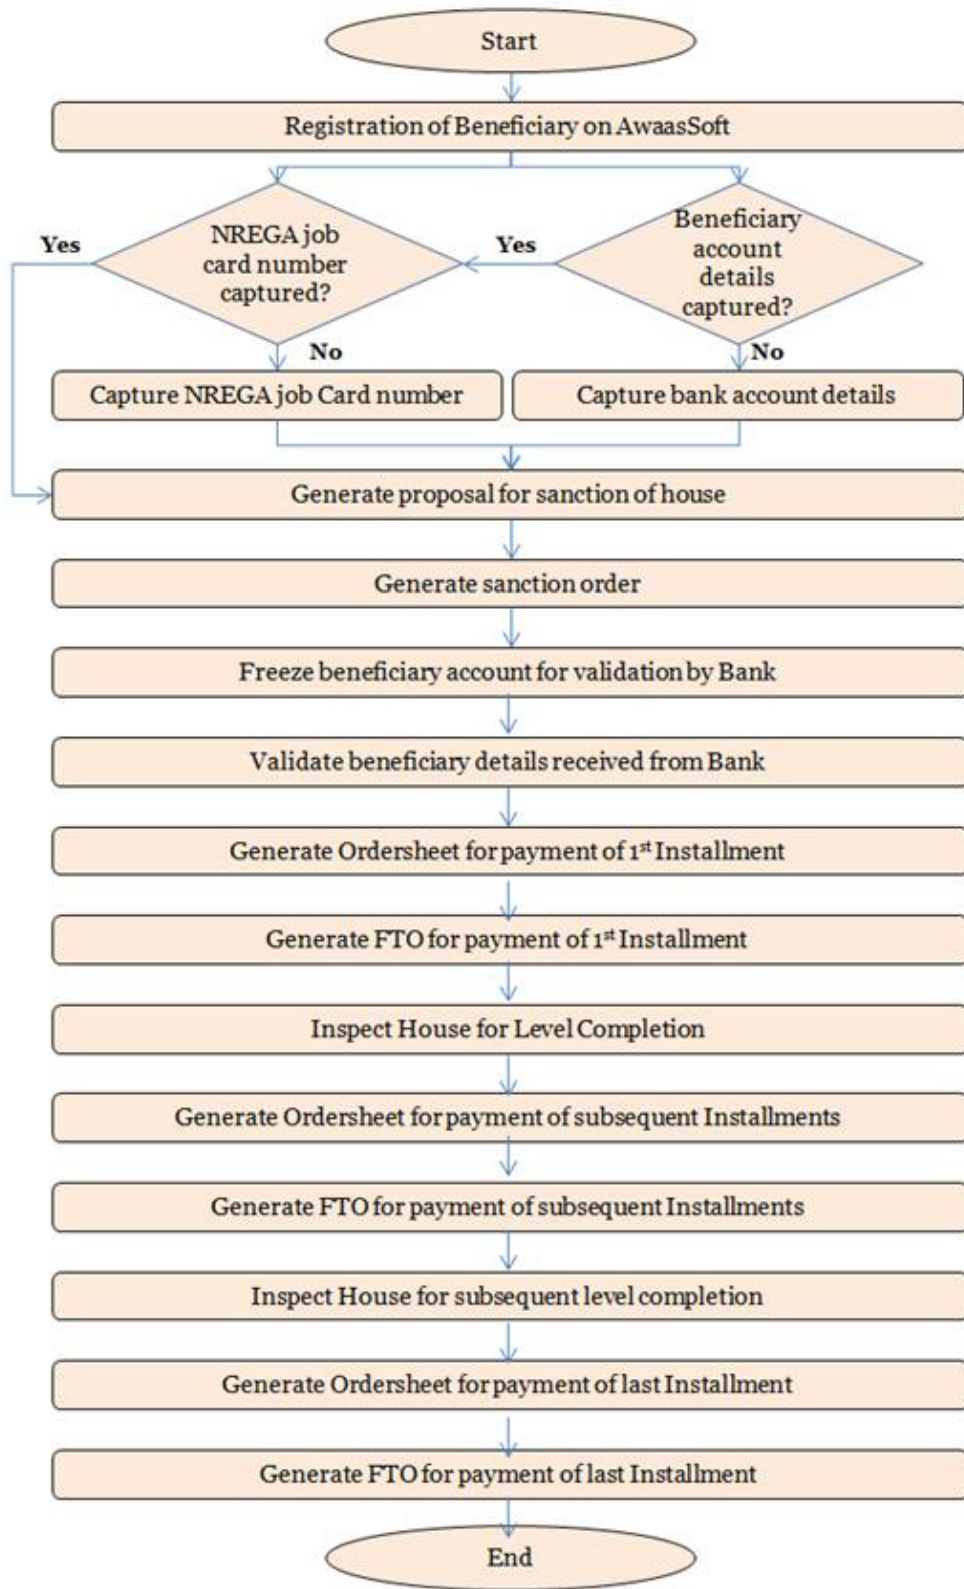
Start

Registration of Beneficiary on AwaasSoft

Yes

NREGA job card number captured?

Yes

Beneficiary account details captured?

No

No

Capture NREGA job Card number

Capture bank account details

Generate proposal for sanction of house

Generate sanction order

Freeze beneficiary account for validation by Bank

Validate beneficiary details received from Bank

Generate Ordersheet for payment of 1$^{st}$ Installment

Generate FTO for payment of 1$^{st}$ Installment

Inspect House for Level Completion

Generate Ordersheet for payment of subsequent Installments

Generate FTO for payment of subsequent Installments

Inspect House for subsequent level completion

Generate Ordersheet for payment of last Installment

Generate FTO for payment of last Installment

End